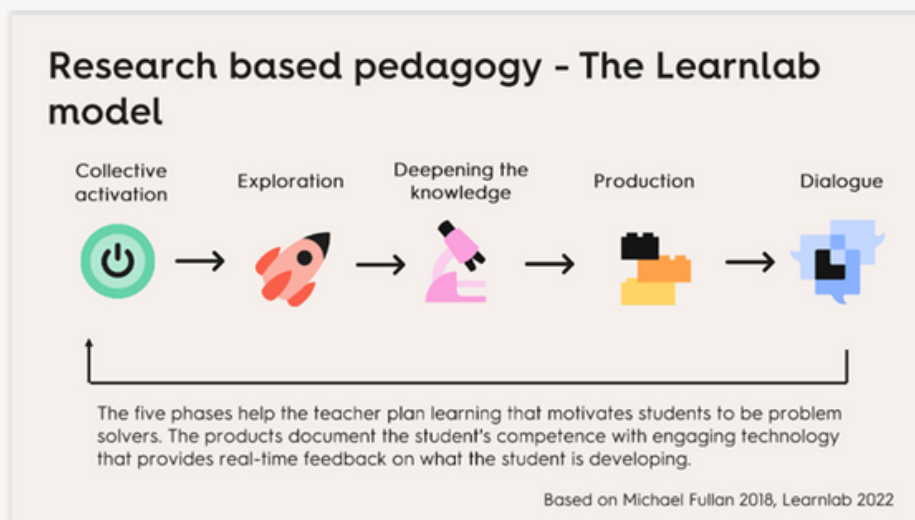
Research based pedagogy - The Learnlab model

Collective activation

Exploration

Deepening the knowledge

Production

Dialogue

The five phases help the teacher plan learning that motivates students to be problem solvers. The products document the student's competence with engaging technology that provides real-time feedback on what the student is developing.

Based on Michael Fullan 2018, Learnlab 2022